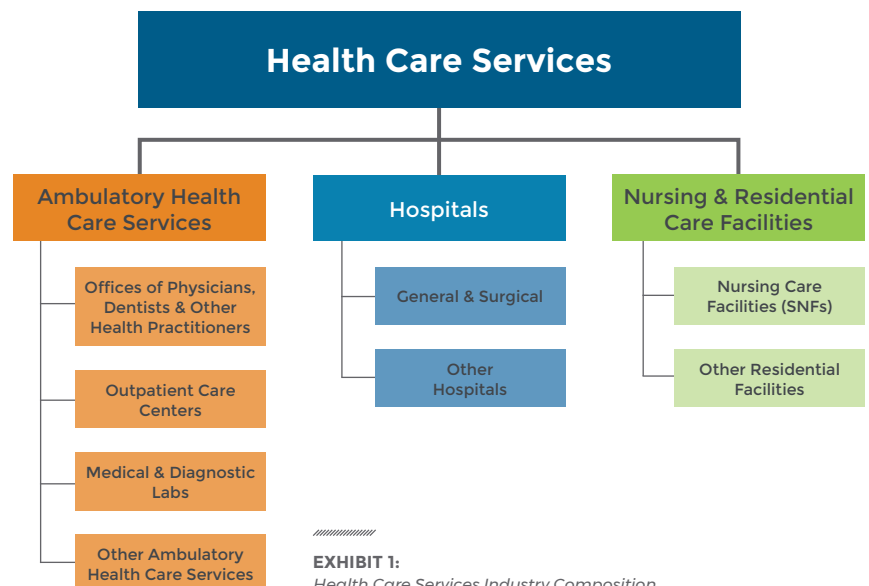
Health Care Services

Ambulatory Health Care Services

Offices of Physicians, Dentists & Other Health Practitioners

Outpatient Care Centers

Medical & Diagnostic Labs

Other Ambulatory Health Care Services

Hospitals

General & Surgical

Other Hospitals

Nursing & Residential Care Facilities

Nursing Care Facilities (SNFs)

Other Residential Facilities

EXHIBIT 1:
Health Care Services Industry Composition